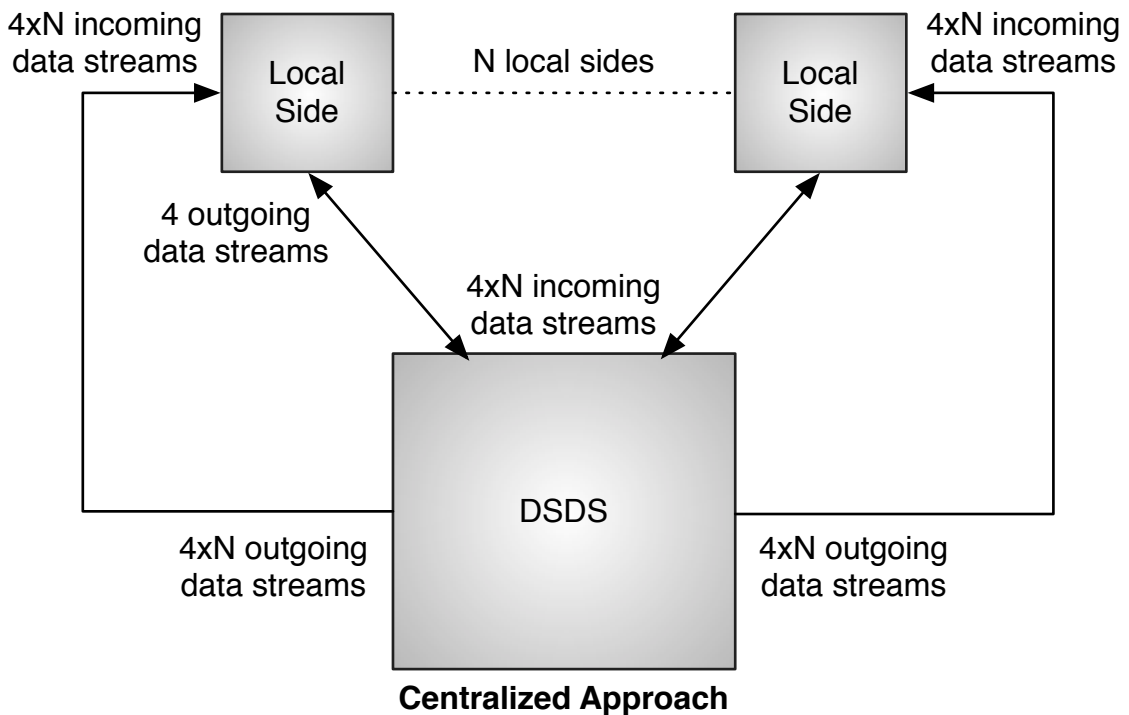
4xN incoming data streams

Local Side

N local sides

Local Side

4xN incoming data streams

4 outgoing data streams

4xN incoming data streams

DSDS

4xN outgoing data streams

4xN outgoing data streams

Centralized Approach